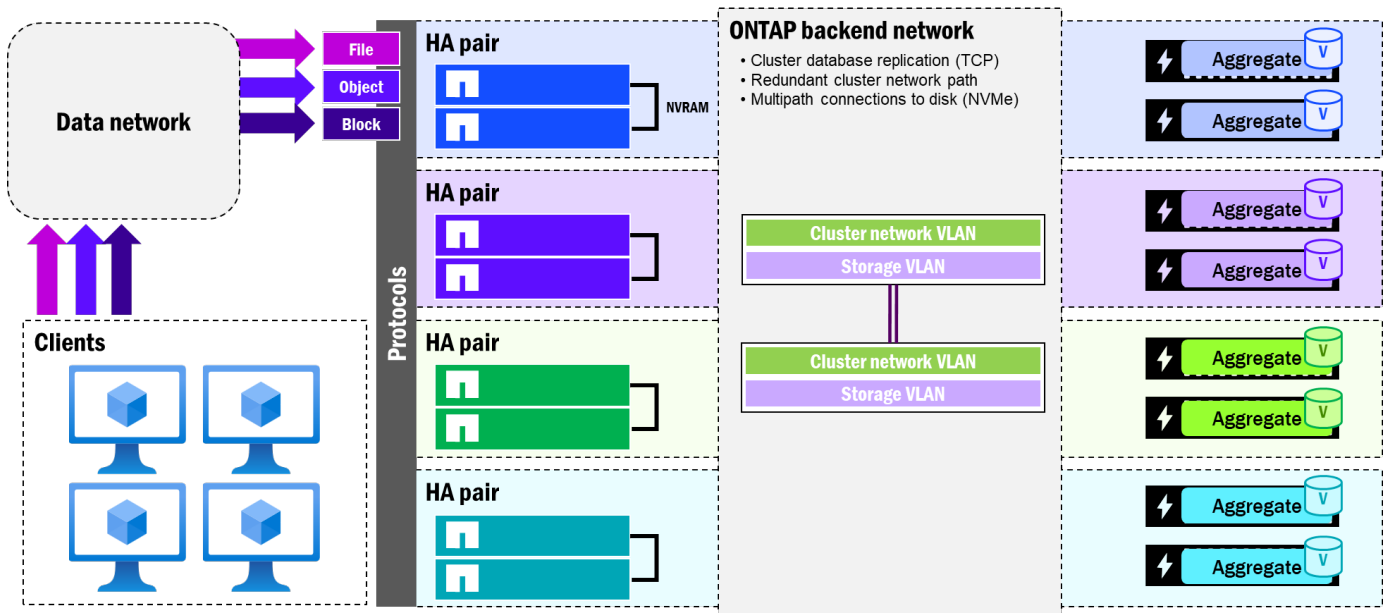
Data network

File

Object

Block

Clients

Protocols

HA pair

NVRAM

HA pair

HA pair

HA pair

ONTAP backend network

• Cluster database replication (TCP)
• Redundant cluster network path
• Multipath connections to disk (NVMe)

Cluster network VLAN

Storage VLAN

Cluster network VLAN

Storage VLAN

Aggregate V

Aggregate V

Aggregate V

Aggregate V

Aggregate V

Aggregate V

Aggregate V

Aggregate V